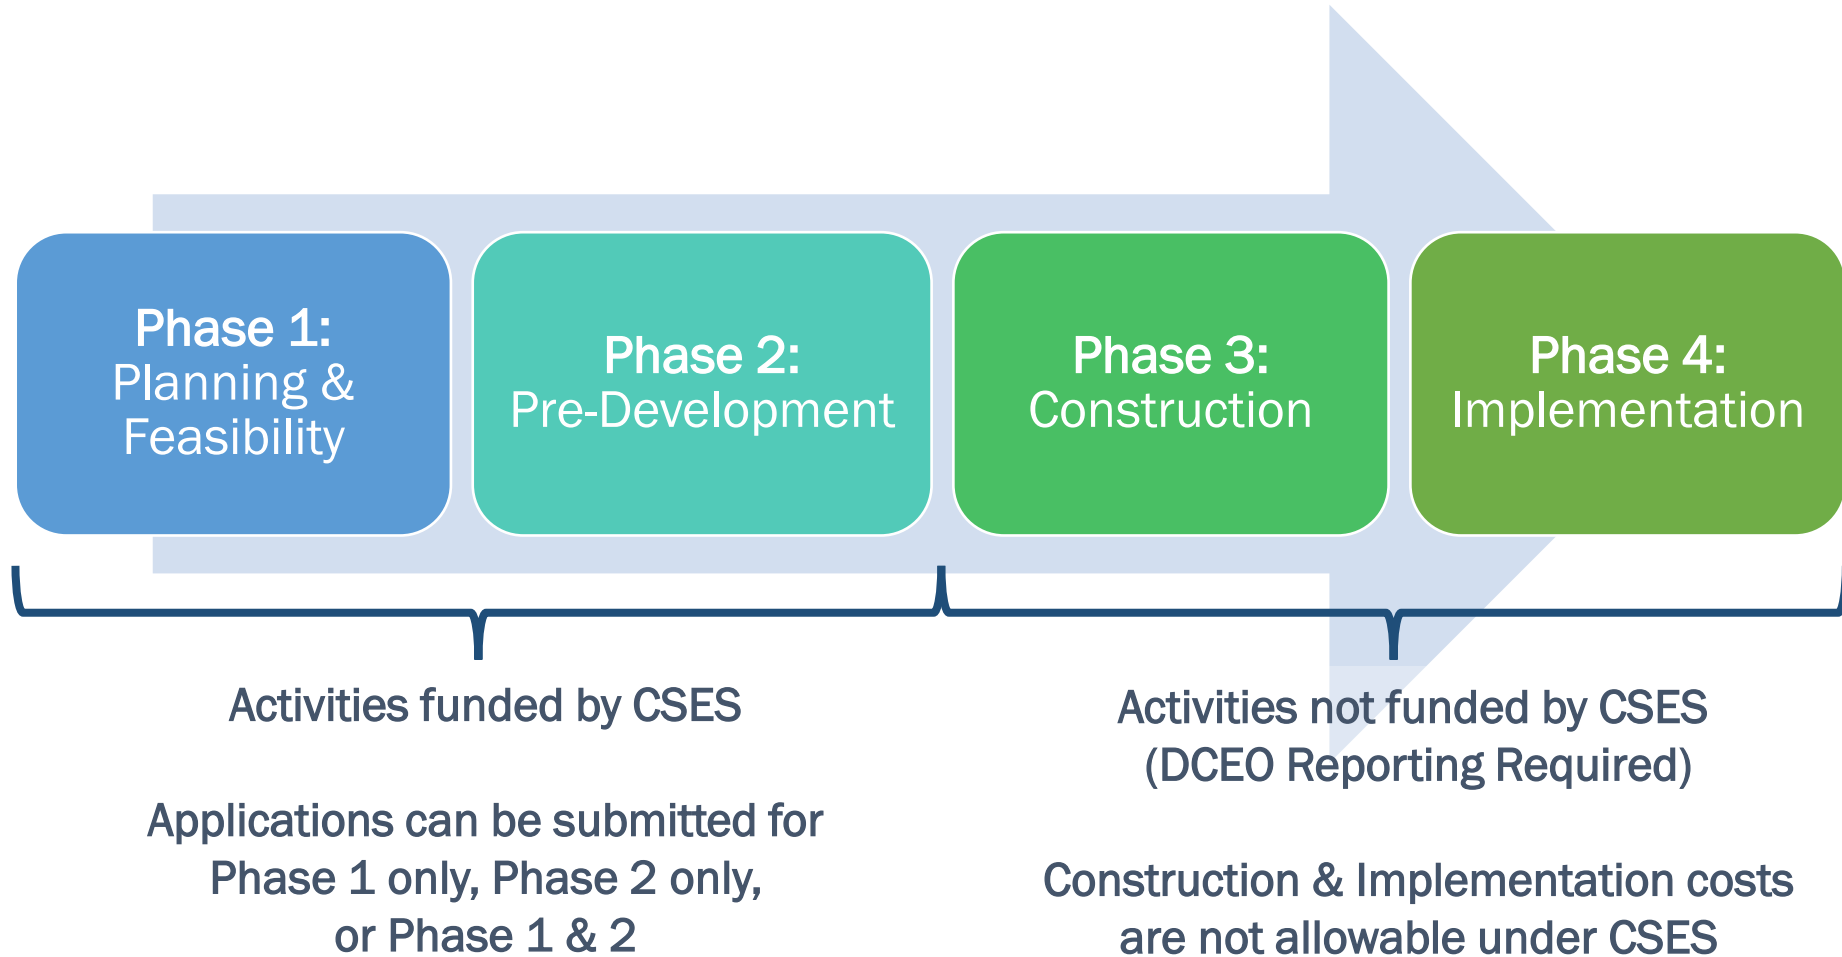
Phase 1:
Planning & Feasibility

Phase 2:
Pre-Development

Phase 3:
Construction

Phase 4:
Implementation

Activities funded by CSES

Applications can be submitted for Phase 1 only, Phase 2 only, or Phase 1 & 2

Activities not funded by CSES
(DCEO Reporting Required)

Construction & Implementation costs are not allowable under CSES